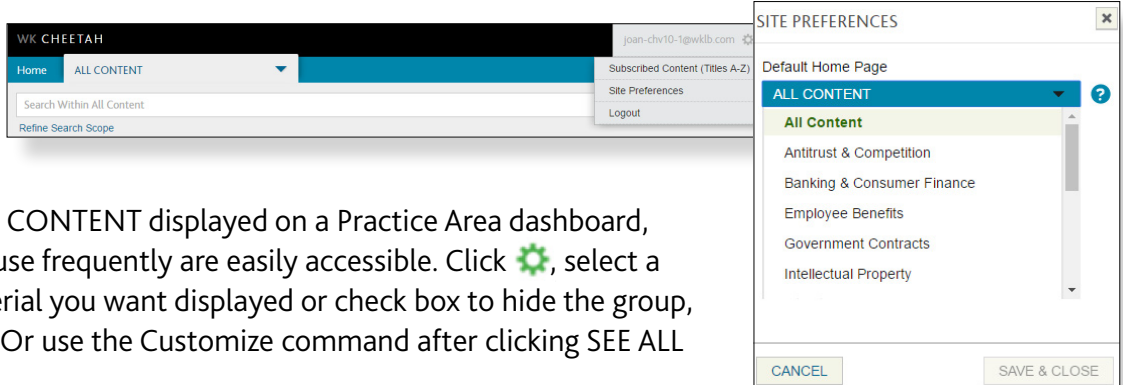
WK CHEETAH

joan-chv10-1@wklb.com

Home ALL CONTENT

Subscribed Content (Titles A-Z)
Site Preferences
Logout

Search Within All Content

Refine Search Scope

CONTENT displayed on a Practice Area dashboard, use frequently are easily accessible. Click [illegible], select a erial you want displayed or check box to hide the group, Or use the Customize command after clicking SEE ALL

SITE PREFERENCES ×

Default Home Page

ALL CONTENT ?

All Content
Antitrust & Competition
Banking & Consumer Finance
Employee Benefits
Government Contracts
Intellectual Property

CANCEL SAVE & CLOSE